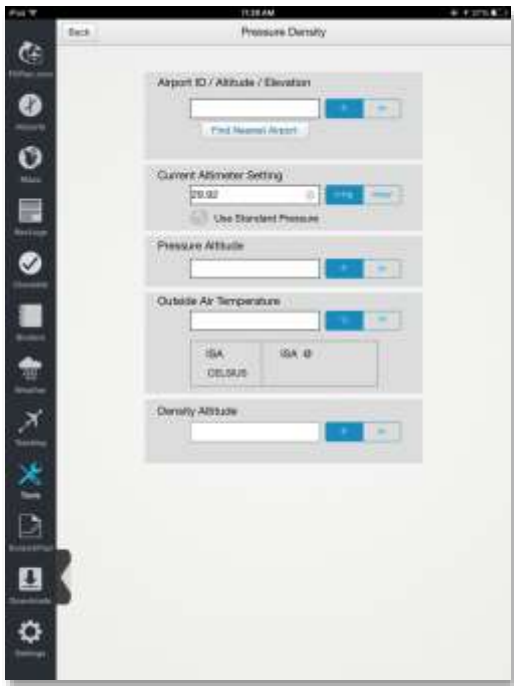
iPad
11:26 AM

Back
Pressure Density

Airport ID / Altitude / Elevation
ft
m
Find Nearest Airport

Current Altimeter Setting
29.92
inHg
mbar
Use Standard Pressure

Pressure Altitude
ft
m

Outside Air Temperature
°C
°F
ISA
ISA @
CELSIUS

Density Altitude
ft
m

FltPlan.com
Airports
Maps
Nav Log
Checklists
Binders
Weather
Tracking
Tools
Downloads
Settings